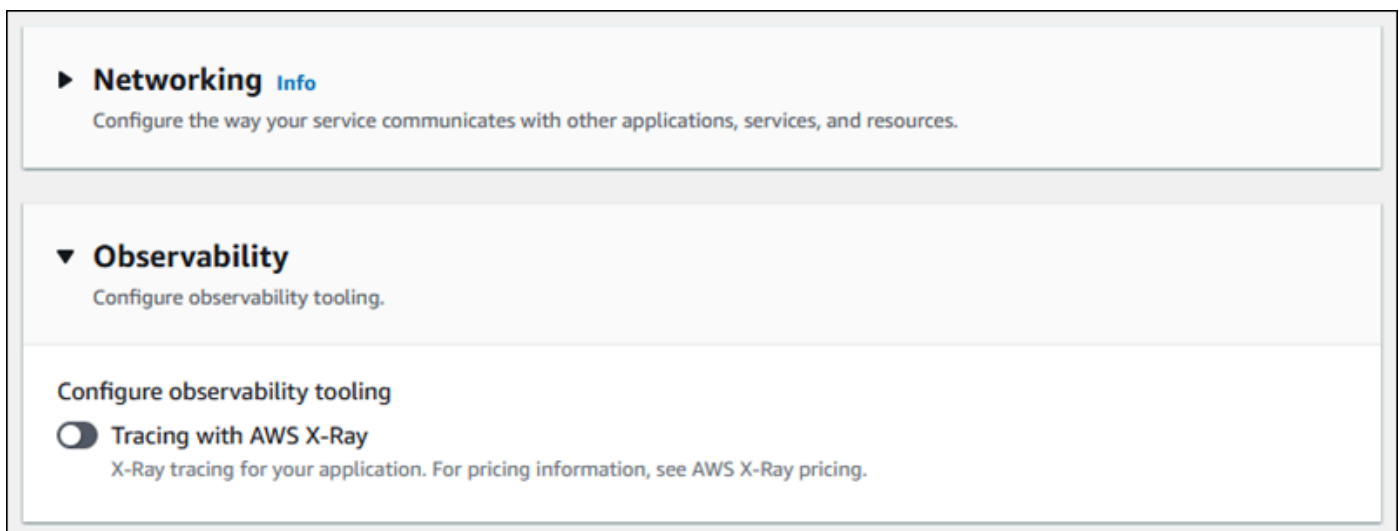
Networking Info

Configure the way your service communicates with other applications, services, and resources.

Observability

Configure observability tooling.

Configure observability tooling

Tracing with AWS X-Ray

X-Ray tracing for your application. For pricing information, see AWS X-Ray pricing.